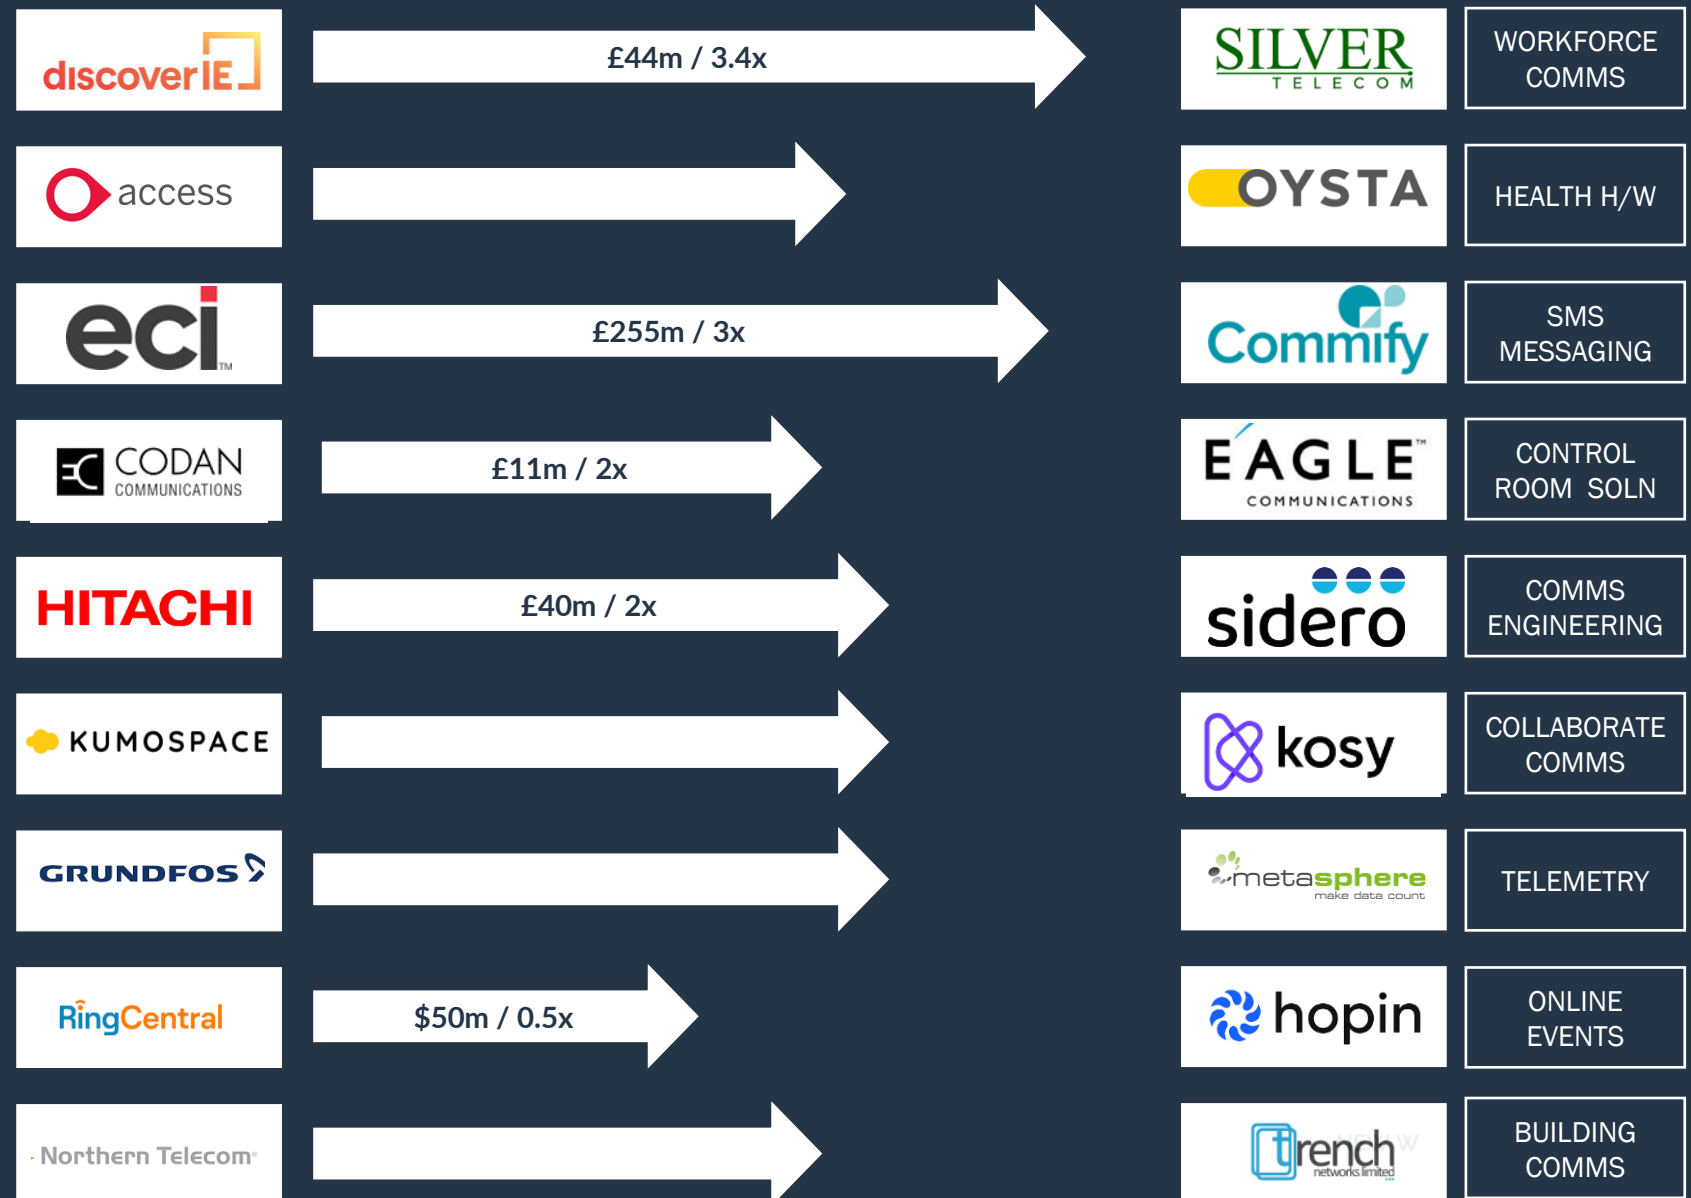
discoverIE

£44m / 3.4x

SILVER TELECOM

WORKFORCE COMMS

access

OYSTA

HEALTH H/W

eci

£255m / 3x

Commify

SMS MESSAGING

CODAN COMMUNICATIONS

£11m / 2x

EAGLE COMMUNICATIONS

CONTROL ROOM SOLN

HITACHI

£40m / 2x

sidero

COMMS ENGINEERING

KUMOSPACE

kosy

COLLABORATE COMMS

GRUNDFOS

metasphere make data count

TELEMETRY

RingCentral

$50m / 0.5x

hopin

ONLINE EVENTS

Northern Telecom

trench networks limited

BUILDING COMMS